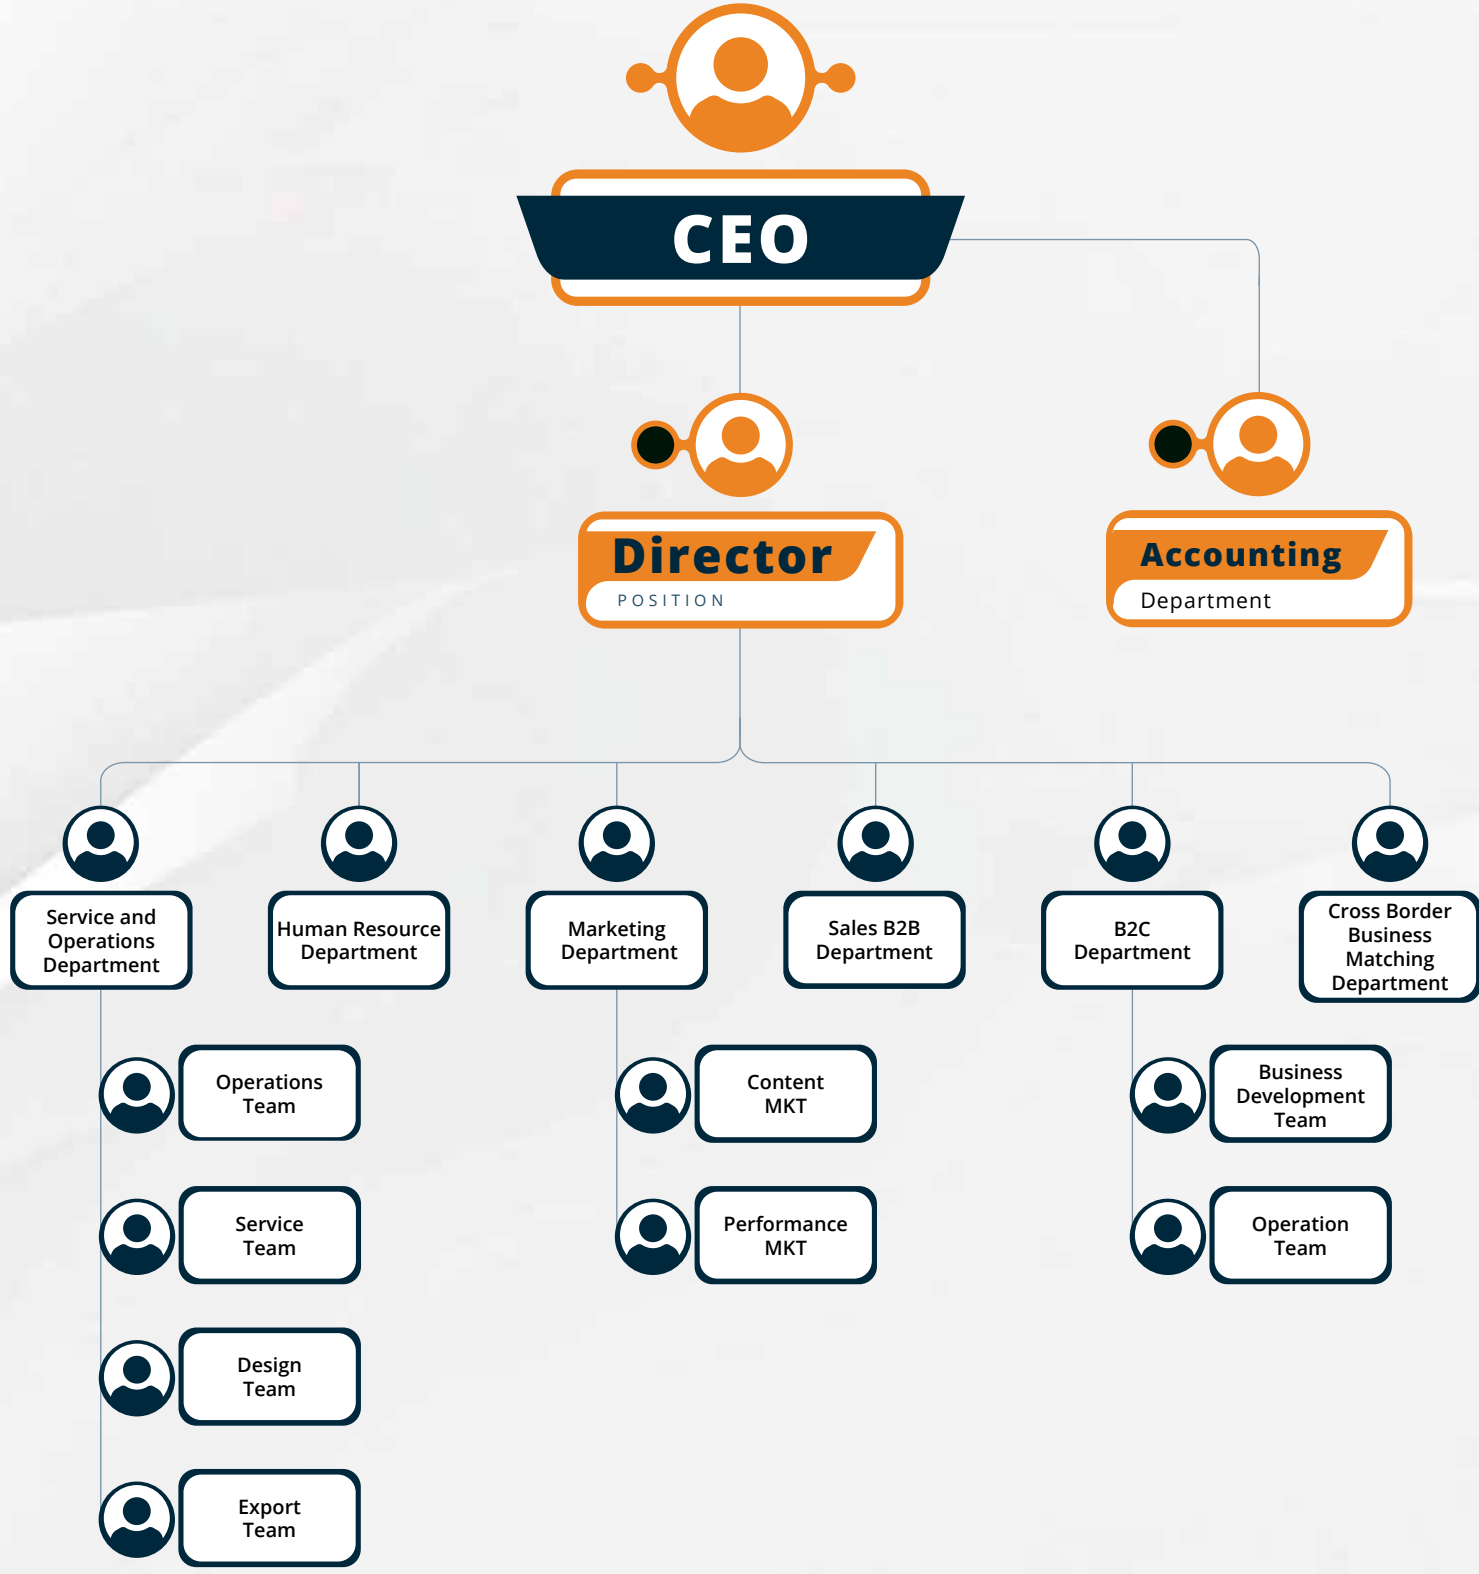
CEO

Director
POSITION

Accounting
Department

Service and Operations Department

Human Resource Department

Marketing Department

Sales B2B Department

B2C Department

Cross Border Business Matching Department

Operations Team

Service Team

Design Team

Export Team

Content MKT

Performance MKT

Business Development Team

Operation Team